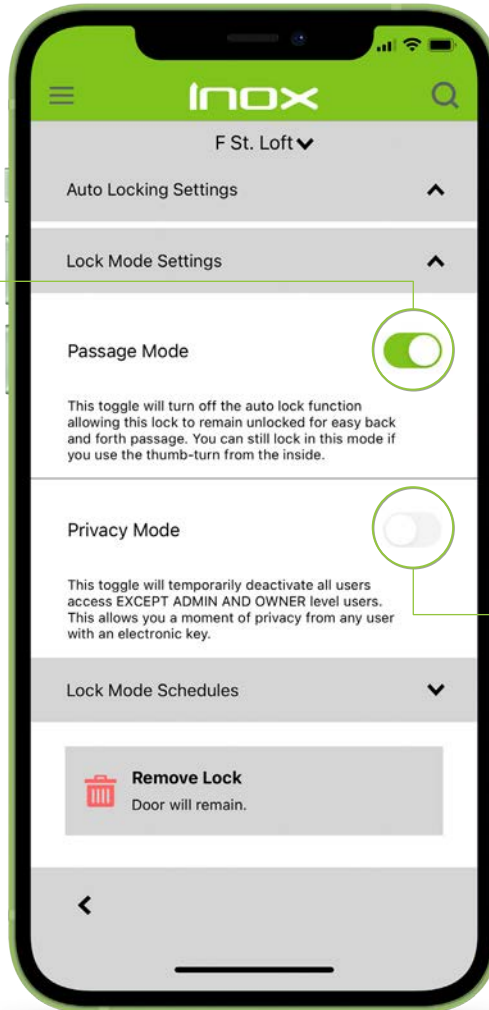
INOX

F St. Loft

Auto Locking Settings

Lock Mode Settings

Passage Mode

This toggle will turn off the auto lock function allowing this lock to remain unlocked for easy back and forth passage. You can still lock in this mode if you use the thumb-turn from the inside.

Privacy Mode

This toggle will temporarily deactivate all users access EXCEPT ADMIN AND OWNER level users. This allows you a moment of privacy from any user with an electronic key.

Lock Mode Schedules

Remove Lock
Door will remain.